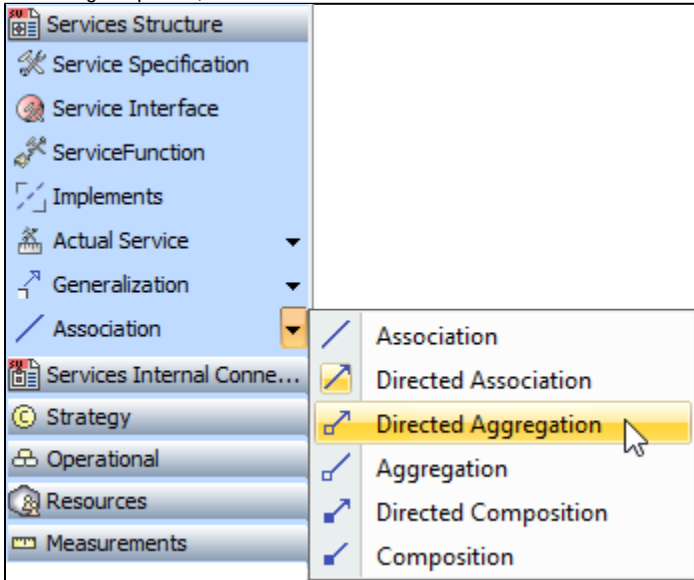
Services Structure
Service Specification
Service Interface
ServiceFunction
Implements
Actual Service
Generalization
Association
Services Internal Conne...
Strategy
Operational
Resources
Measurements

Association
Directed Association
Directed Aggregation
Aggregation
Directed Composition
Composition